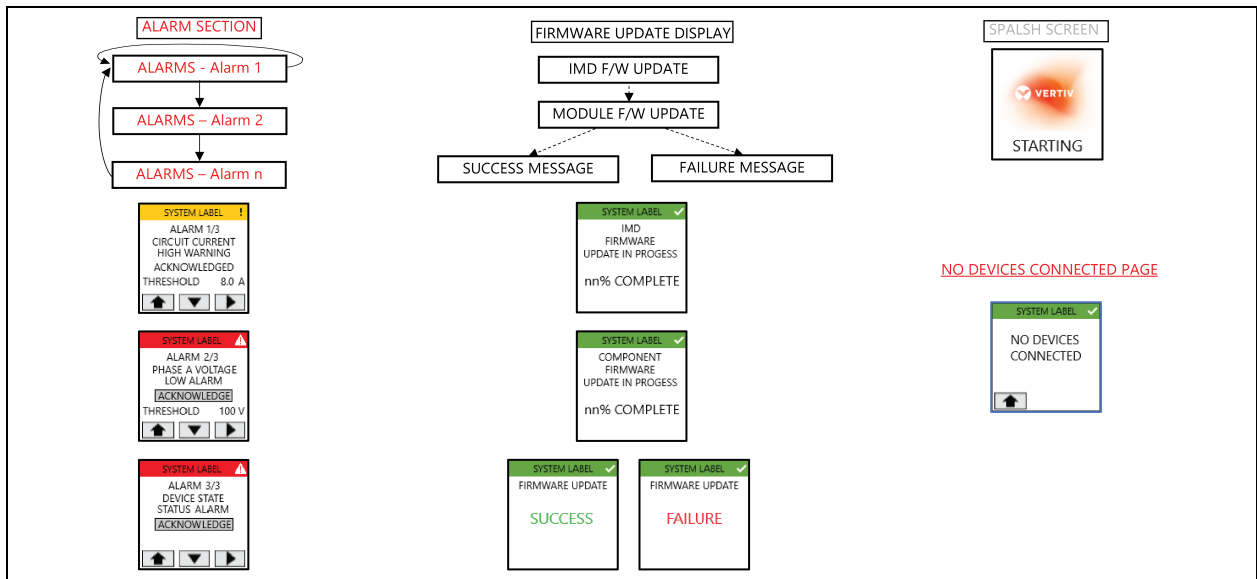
ALARM SECTION

ALARMS - Alarm 1

ALARMS – Alarm 2

ALARMS – Alarm n

SYSTEM LABEL !
ALARM 1/3
CIRCUIT CURRENT
HIGH WARNING
ACKNOWLEDGED
THRESHOLD 8.0 A

SYSTEM LABEL
ALARM 2/3
PHASE A VOLTAGE
LOW ALARM
ACKNOWLEDGE
THRESHOLD 100 V

SYSTEM LABEL
ALARM 3/3
DEVICE STATE
STATUS ALARM
ACKNOWLEDGE

FIRMWARE UPDATE DISPLAY

IMD F/W UPDATE

MODULE F/W UPDATE

SUCCESS MESSAGE

FAILURE MESSAGE

SYSTEM LABEL
IMD
FIRMWARE
UPDATE IN PROGESS
nn% COMPLETE

SYSTEM LABEL
COMPONENT
FIRMWARE
UPDATE IN PROGESS
nn% COMPLETE

SYSTEM LABEL
FIRMWARE UPDATE
SUCCESS

SYSTEM LABEL
FIRMWARE UPDATE
FAILURE

SPALSH SCREEN

VERTIV
STARTING

NO DEVICES CONNECTED PAGE

SYSTEM LABEL
NO DEVICES
CONNECTED